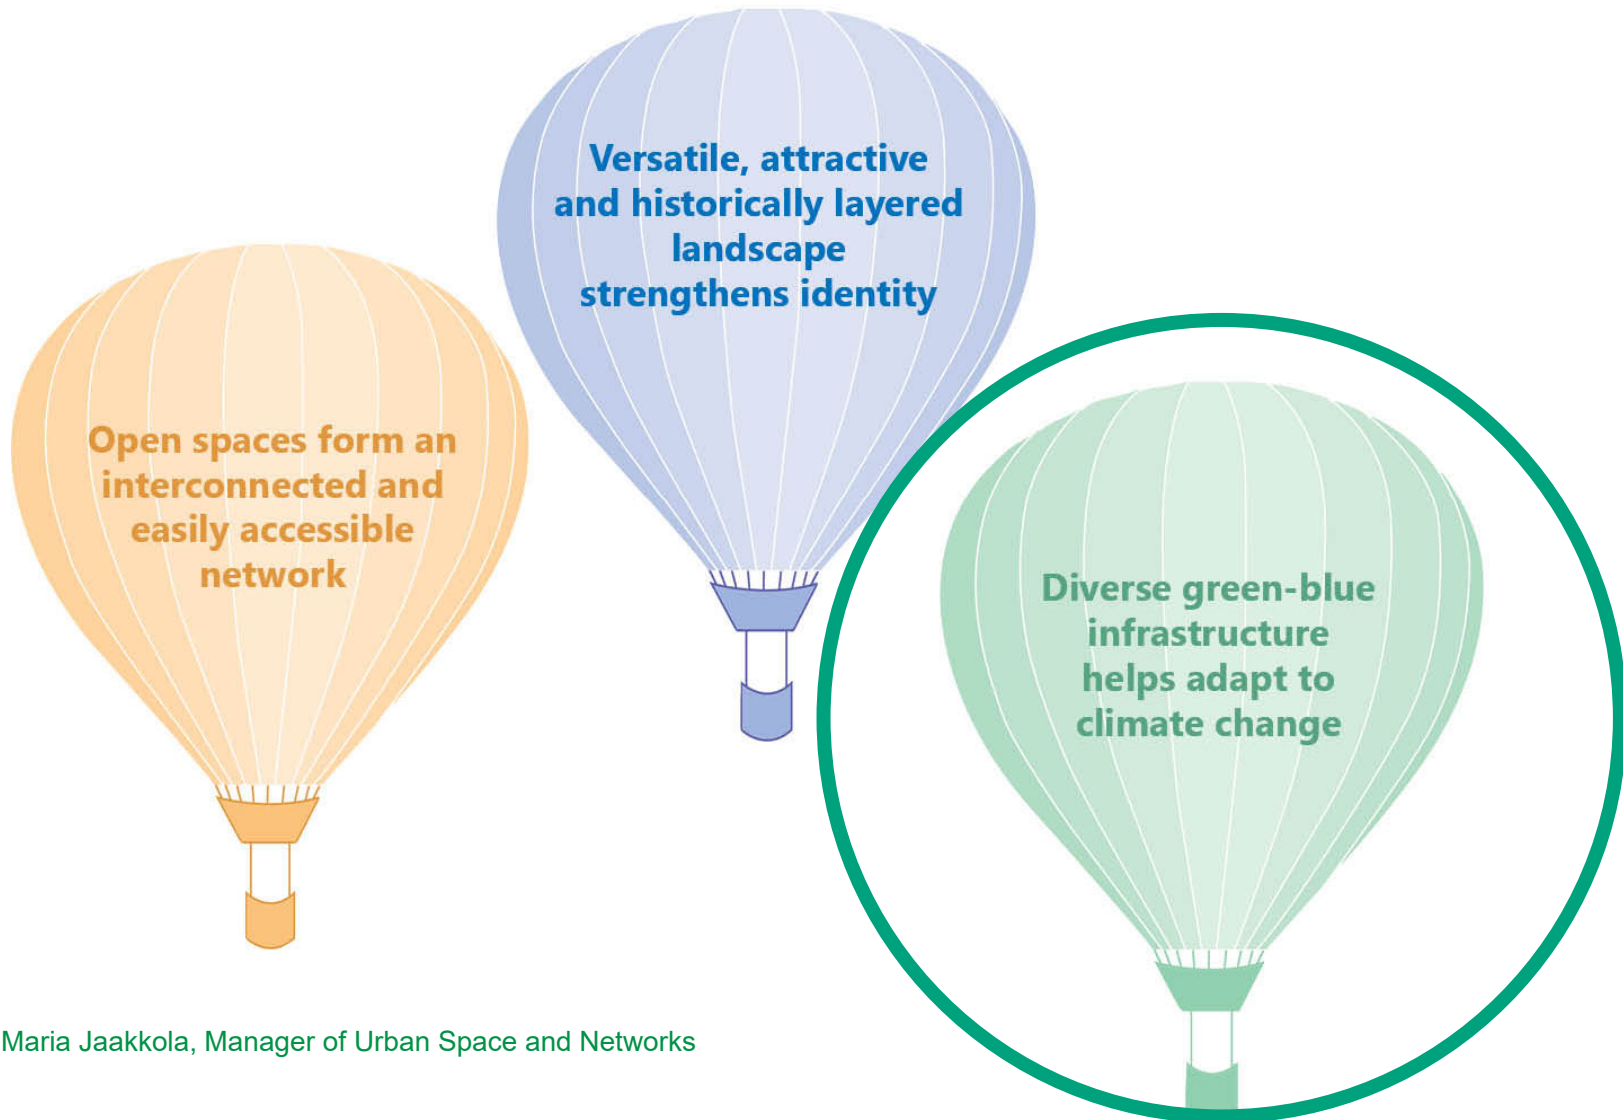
Versatile, attractive and historically layered landscape strengthens identity

Open spaces form an interconnected and easily accessible network

Diverse green-blue infrastructure helps adapt to climate change

Maria Jaakkola, Manager of Urban Space and Networks